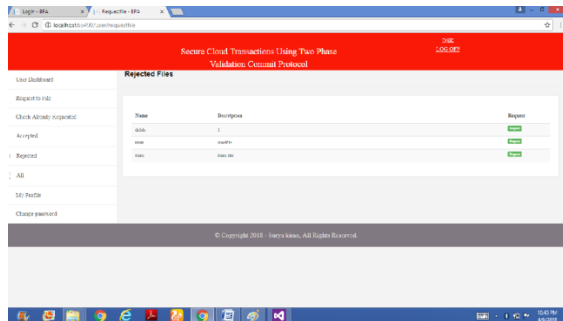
Login - EFA
Requestfile - EFA
localhost:xx00/User/requestfile

Secure Cloud Transactions Using Two Phase Validation Commit Protocol

DSK
LOG OFF

User Dashboard
Request to File
Check Already Requested
Accepted
Rejected
All
My Profile
Change password

Rejected Files

| Name | Description | Request |
|---|---|---|
| dddds | 1 | Request |
| ssss | sssdffrr | Request |
| ttata | dasu ddr | Request |

© Copyright 2018 - Surya kiran, All Rights Reserved.

10:45 PM
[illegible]